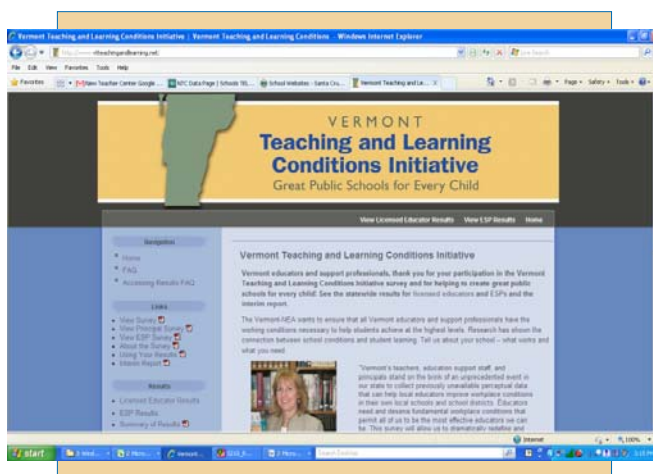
Vermont Teaching and Learning Conditions Initiative | Vermont Teaching and Learning Conditions - Windows Internet Explorer

http://www.vtteachingandlearning.net/

File Edit View Favorites Tools Help

Favorites | New Teacher Center Google ... | NTC Data Page | Schools TEL... | School Websites - Santa Cru... | Vermont Teaching and Le...

Page ▾ Safety ▾ Tools ▾

VERMONT
Teaching and Learning Conditions Initiative
Great Public Schools for Every Child

View Licensed Educator Results | View ESP Results | Home

Navigation
Home
FAQ
Accessing Results FAQ

Links
View Survey
View Principal Survey
View ESP Survey
About the Survey
Using Your Results
Interim Report

Results
Licensed Educator Results
ESP Results
Summary of Results

Vermont Teaching and Learning Conditions Initiative

Vermont educators and support professionals, thank you for your participation in the Vermont Teaching and Learning Conditions Initiative survey and for helping to create great public schools for every child! See the statewide results for licensed educators and ESPs and the interim report.

The Vermont-NEA wants to ensure that all Vermont educators and support professionals have the working conditions necessary to help students achieve at the highest levels. Research has shown the connection between school conditions and student learning. Tell us about your school – what works and what you need.

"Vermont's teachers, education support staff, and principals stand on the brink of an unprecedented event in our state to collect previously unavailable perceptual data that can help local educators improve workplace conditions in their own local schools and school districts. Educators need and deserve fundamental workplace conditions that permit all of us to be the most effective educators we can be. This survey will allow us to dramatically redefine and

Internet 100%

start | 3 Wind... | 2 Micro... | Vermont... | SDUS_P... | 2 Micro... | Search Desktop